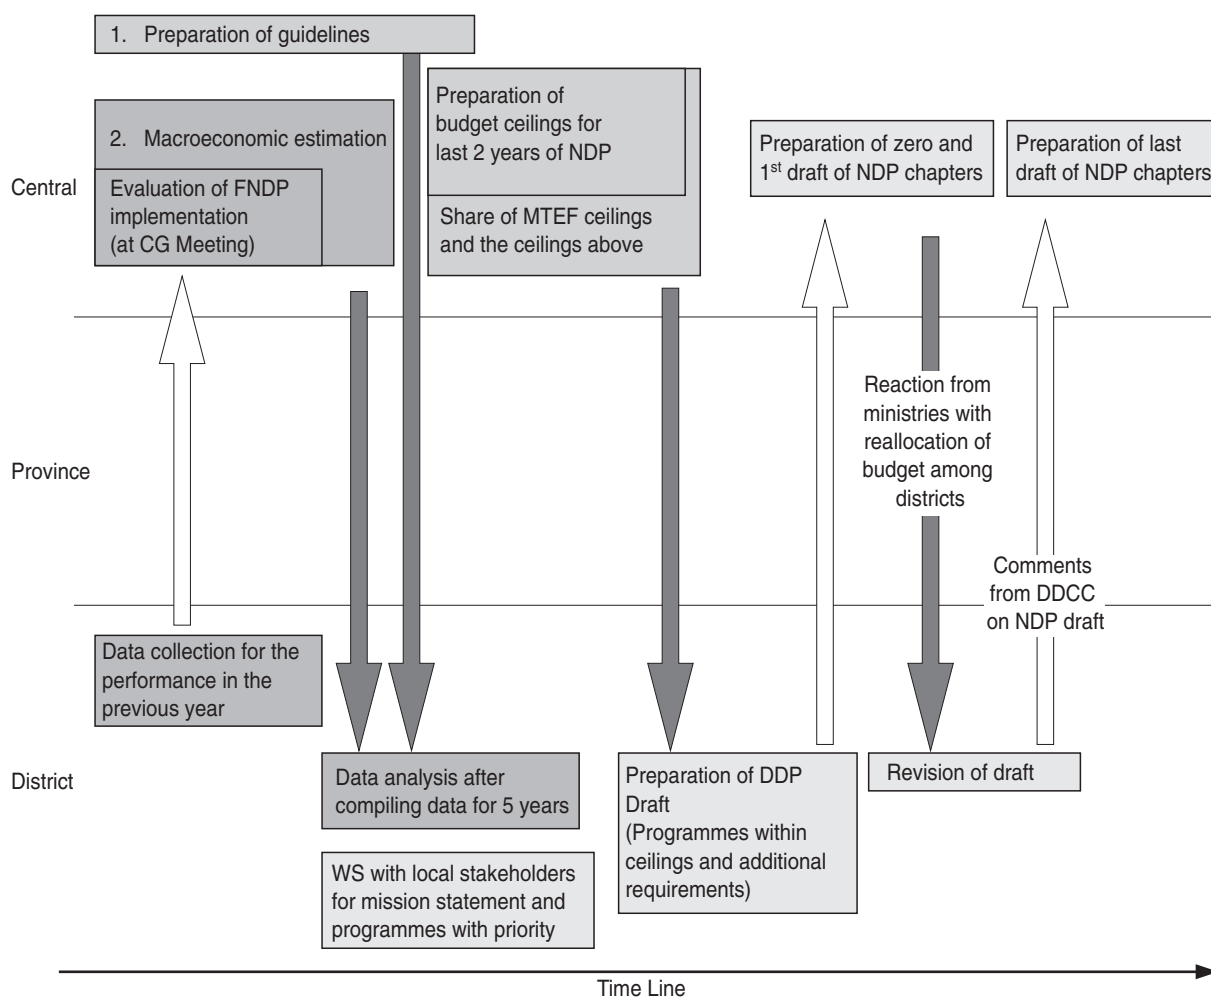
1. Preparation of guidelines

2. Macroeconomic estimation

Evaluation of FNDP implementation (at CG Meeting)

Preparation of budget ceilings for last 2 years of NDP

Share of MTEF ceilings and the ceilings above

Preparation of zero and 1$^{st}$ draft of NDP chapters

Preparation of last draft of NDP chapters

Central

Province

District

Reaction from ministries with reallocation of budget among districts

Comments from DDCC on NDP draft

Data collection for the performance in the previous year

Data analysis after compiling data for 5 years

WS with local stakeholders for mission statement and programmes with priority

Preparation of DDP Draft (Programmes within ceilings and additional requirements)

Revision of draft

Time Line